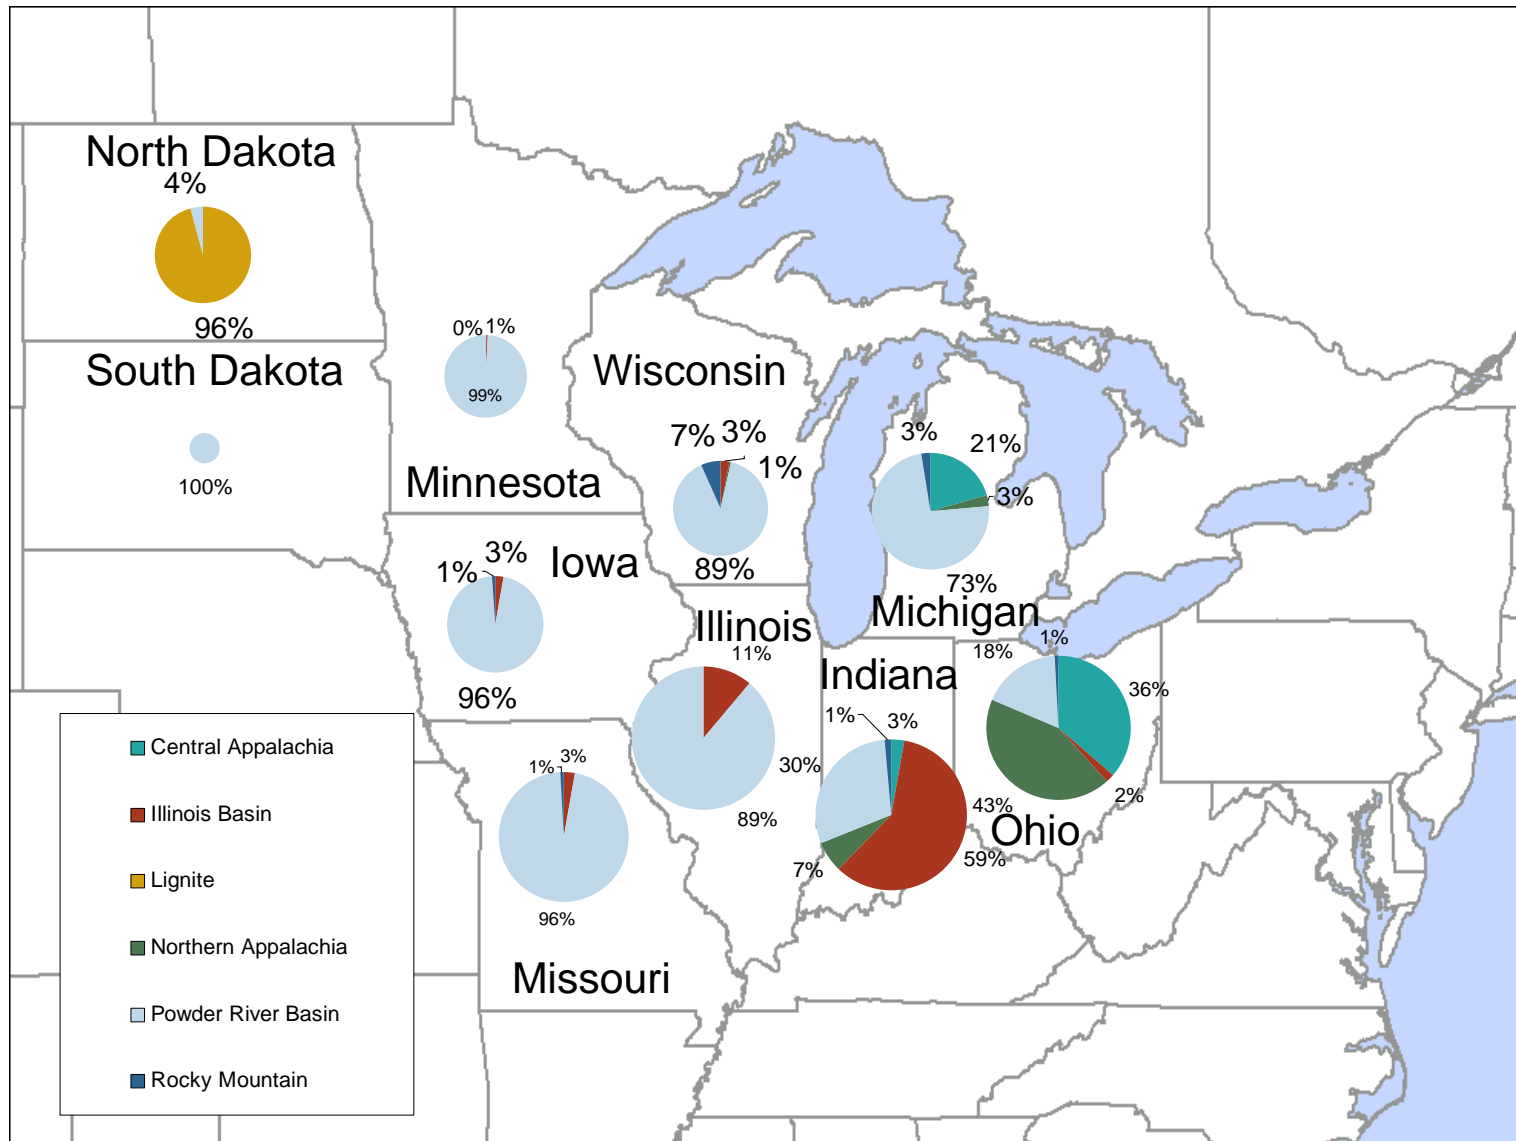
North Dakota
4%
96%

South Dakota
100%

0% 1%
99%
Minnesota

Wisconsin
7% 3%
1%
89%

3%
21%
3%
73%
Michigan

1% 3%
Iowa
96%

Illinois
11%
30%
89%

Indiana
1% 3%
43%
59%
7%

18%
1%
36%
2%
Ohio

1% 3%
96%
Missouri

Central Appalachia
Illinois Basin
Lignite
Northern Appalachia
Powder River Basin
Rocky Mountain